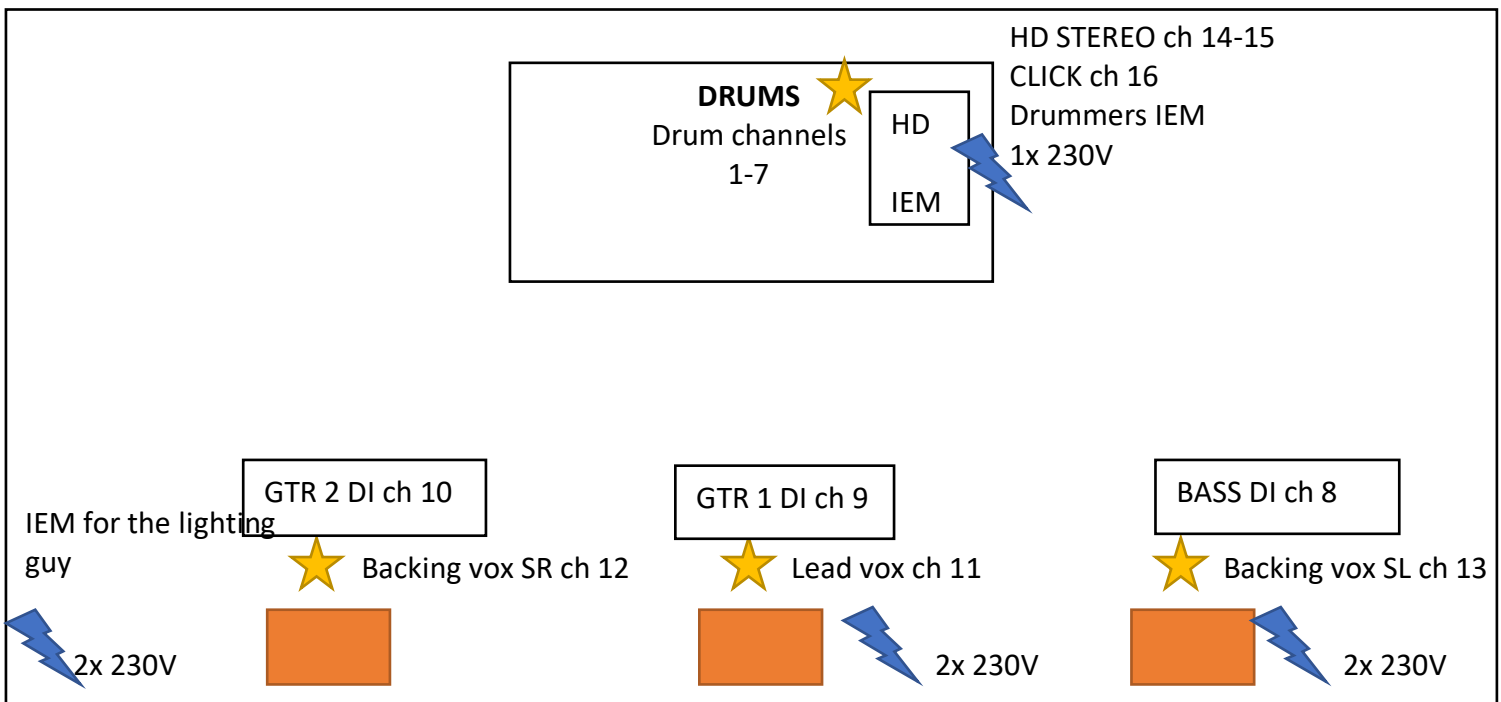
HD STEREO ch 14-15
CLICK ch 16
Drummers IEM
1x 230V

**DRUMS**
Drum channels
1-7

HD

IEM

GTR 2 DI ch 10

GTR 1 DI ch 9

BASS DI ch 8

IEM for the lighting guy

Backing vox SR ch 12

Lead vox ch 11

Backing vox SL ch 13

2x 230V

2x 230V

2x 230V